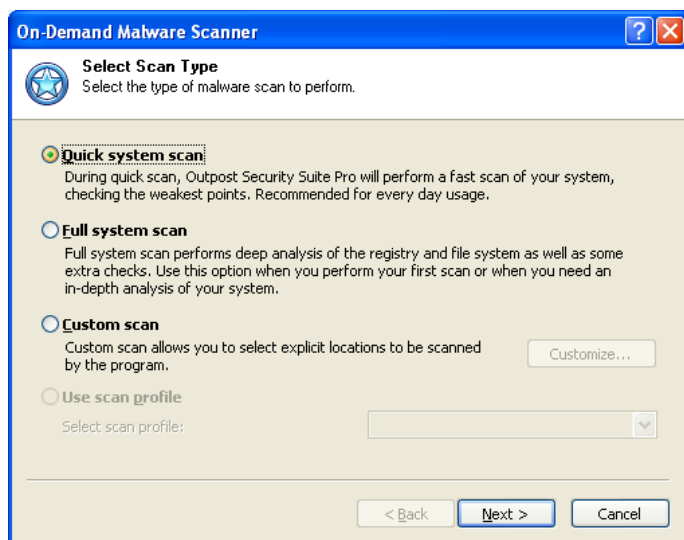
On-Demand Malware Scanner

Select Scan Type
Select the type of malware scan to perform.

Quick system scan
During quick scan, Outpost Security Suite Pro will perform a fast scan of your system, checking the weakest points. Recommended for every day usage.

Full system scan
Full system scan performs deep analysis of the registry and file system as well as some extra checks. Use this option when you perform your first scan or when you need an in-depth analysis of your system.

Custom scan
Custom scan allows you to select explicit locations to be scanned by the program.

Customize...

Use scan profile
Select scan profile:

< Back
Next >
Cancel